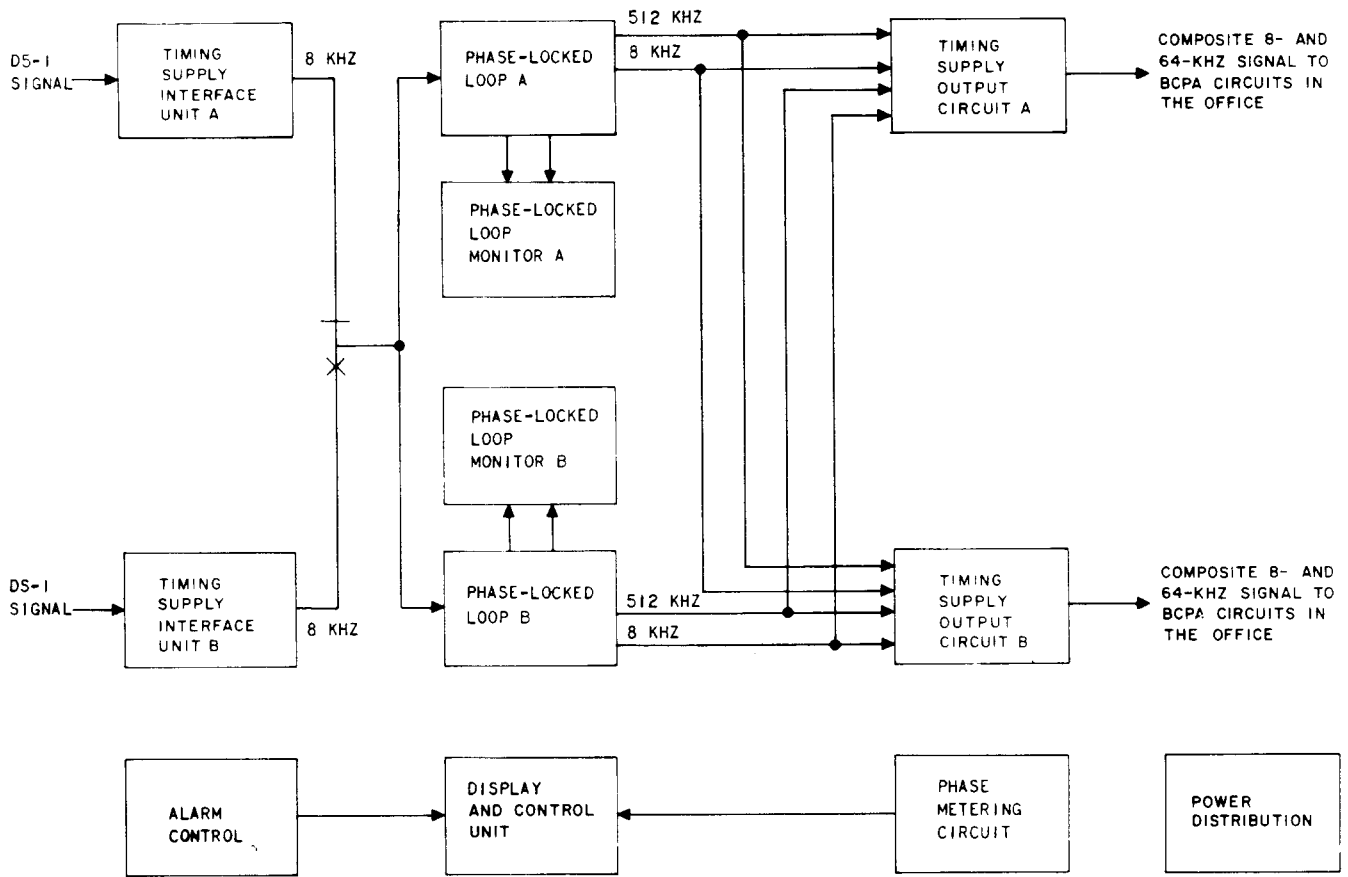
DS-I SIGNAL

TIMING SUPPLY INTERFACE UNIT A

8 KHZ

PHASE-LOCKED LOOP A

512 KHZ

8 KHZ

TIMING SUPPLY OUTPUT CIRCUIT A

COMPOSITE 8- AND 64-KHZ SIGNAL TO BCPA CIRCUITS IN THE OFFICE

PHASE-LOCKED LOOP MONITOR A

PHASE-LOCKED LOOP MONITOR B

DS-I SIGNAL

TIMING SUPPLY INTERFACE UNIT B

8 KHZ

PHASE-LOCKED LOOP B

512 KHZ

8 KHZ

TIMING SUPPLY OUTPUT CIRCUIT B

COMPOSITE 8- AND 64-KHZ SIGNAL TO BCPA CIRCUITS IN THE OFFICE

ALARM CONTROL

DISPLAY AND CONTROL UNIT

PHASE METERING CIRCUIT

POWER DISTRIBUTION